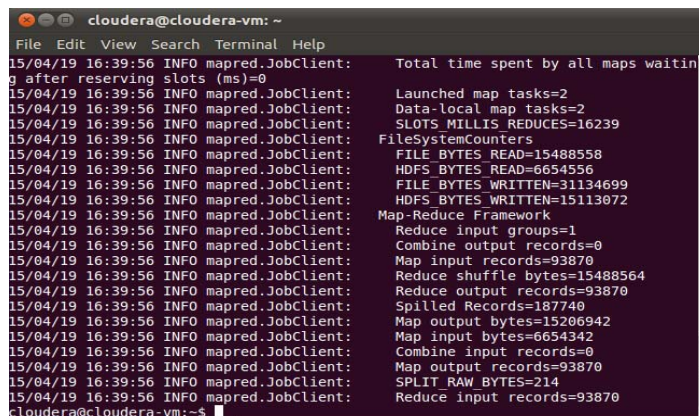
cloudera@cloudera-vm: ~

File Edit View Search Terminal Help

15/04/19 16:39:56 INFO mapred.JobClient: Total time spent by all maps waitin
g after reserving slots (ms)=0
15/04/19 16:39:56 INFO mapred.JobClient: Launched map tasks=2
15/04/19 16:39:56 INFO mapred.JobClient: Data-local map tasks=2
15/04/19 16:39:56 INFO mapred.JobClient: SLOTS_MILLIS_REDUCES=16239
15/04/19 16:39:56 INFO mapred.JobClient: FileSystemCounters
15/04/19 16:39:56 INFO mapred.JobClient: FILE_BYTES_READ=15488558
15/04/19 16:39:56 INFO mapred.JobClient: HDFS_BYTES_READ=6654556
15/04/19 16:39:56 INFO mapred.JobClient: FILE_BYTES_WRITTEN=31134699
15/04/19 16:39:56 INFO mapred.JobClient: HDFS_BYTES_WRITTEN=15113072
15/04/19 16:39:56 INFO mapred.JobClient: Map-Reduce Framework
15/04/19 16:39:56 INFO mapred.JobClient: Reduce input groups=1
15/04/19 16:39:56 INFO mapred.JobClient: Combine output records=0
15/04/19 16:39:56 INFO mapred.JobClient: Map input records=93870
15/04/19 16:39:56 INFO mapred.JobClient: Reduce shuffle bytes=15488564
15/04/19 16:39:56 INFO mapred.JobClient: Reduce output records=93870
15/04/19 16:39:56 INFO mapred.JobClient: Spilled Records=187740
15/04/19 16:39:56 INFO mapred.JobClient: Map output bytes=15206942
15/04/19 16:39:56 INFO mapred.JobClient: Map input bytes=6654342
15/04/19 16:39:56 INFO mapred.JobClient: Combine input records=0
15/04/19 16:39:56 INFO mapred.JobClient: Map output records=93870
15/04/19 16:39:56 INFO mapred.JobClient: SPLIT_RAW_BYTES=214
15/04/19 16:39:56 INFO mapred.JobClient: Reduce input records=93870
cloudera@cloudera-vm:~$